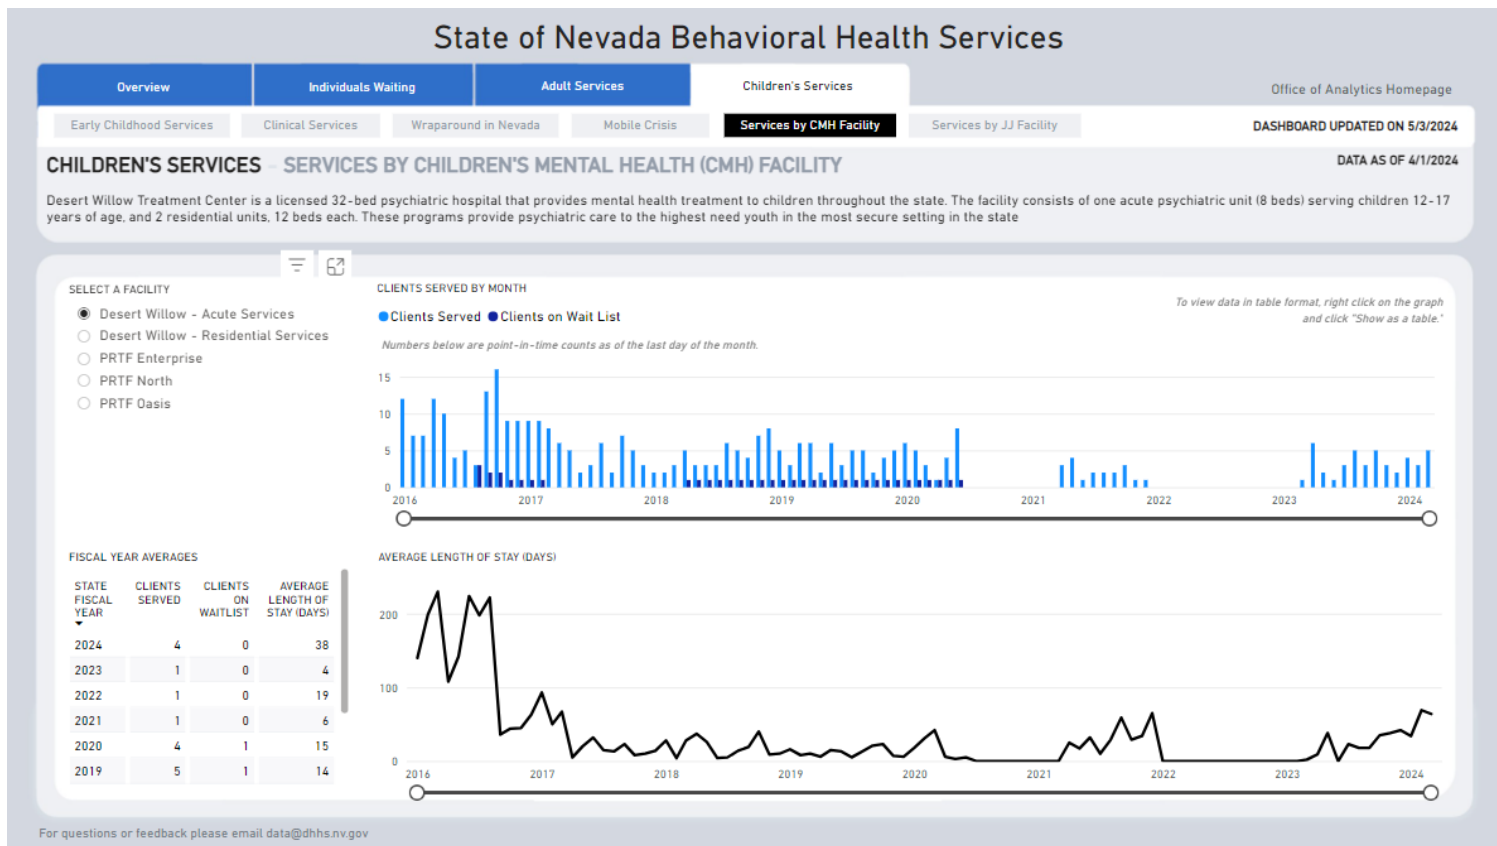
State of Nevada Behavioral Health Services

Overview | Individuals Waiting | Adult Services | Children's Services

Office of Analytics Homepage

Early Childhood Services | Clinical Services | Wraparound in Nevada | Mobile Crisis | Services by CMH Facility | Services by JJ Facility

DASHBOARD UPDATED ON 5/3/2024

CHILDREN'S SERVICES - SERVICES BY CHILDREN'S MENTAL HEALTH (CMH) FACILITY

DATA AS OF 4/1/2024

Desert Willow Treatment Center is a licensed 32-bed psychiatric hospital that provides mental health treatment to children throughout the state. The facility consists of one acute psychiatric unit (8 beds) serving children 12-17 years of age, and 2 residential units, 12 beds each. These programs provide psychiatric care to the highest need youth in the most secure setting in the state

SELECT A FACILITY
Desert Willow - Acute Services
Desert Willow - Residential Services
PRTF Enterprise
PRTF North
PRTF Oasis

CLIENTS SERVED BY MONTH
Clients Served Clients on Wait List
To view data in table format, right click on the graph and click "Show as a table."
Numbers below are point-in-time counts as of the last day of the month.
15
10
5
0
2016 2017 2018 2019 2020 2021 2022 2023 2024

FISCAL YEAR AVERAGES

| STATE FISCAL YEAR | CLIENTS SERVED | CLIENTS ON WAITLIST | AVERAGE LENGTH OF STAY (DAYS) |
|---|---|---|---|
| 2024 | 4 | 0 | 38 |
| 2023 | 1 | 0 | 4 |
| 2022 | 1 | 0 | 19 |
| 2021 | 1 | 0 | 6 |
| 2020 | 4 | 1 | 15 |
| 2019 | 5 | 1 | 14 |

AVERAGE LENGTH OF STAY (DAYS)
200
100
0
2016 2017 2018 2019 2020 2021 2022 2023 2024

For questions or feedback please email data@dhhs.nv.gov